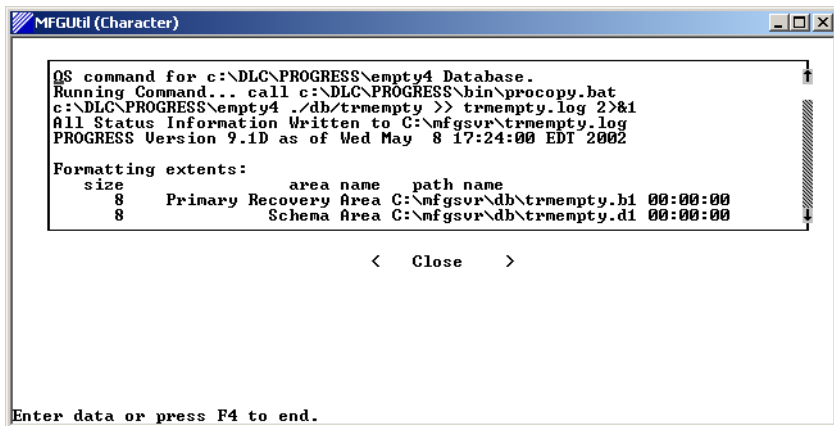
MFGUtil (Character)

OS command for c:\DLC\PROGRESS\empty4 Database.
Running Command... call c:\DLC\PROGRESS\bin\procopy.bat c:\DLC\PROGRESS\empty4 ./db/trmempty >> trmempty.log 2>&1
All Status Information Written to C:\mfgsvr\trmempty.log
PROGRESS Version 9.1D as of Wed May 8 17:24:00 EDT 2002

Formatting extents:
size area name path name
8 Primary Recovery Area C:\mfgsvr\db\trmempty.b1 00:00:00
8 Schema Area C:\mfgsvr\db\trmempty.d1 00:00:00

< Close >

Enter data or press F4 to end.